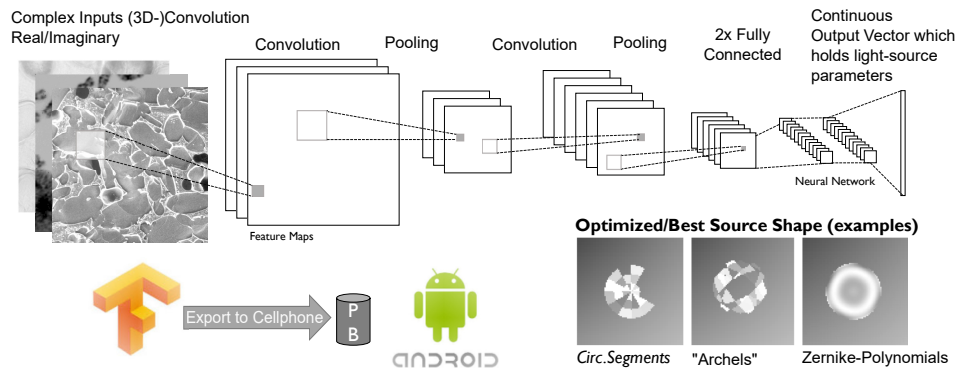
Complex Inputs (3D-)Convolution
Real/Imaginary

Convolution

Pooling

Convolution

Pooling

2x Fully Connected

Continuous Output Vector which holds light-source parameters

Feature Maps

Neural Network

Optimized/Best Source Shape (examples)

Export to Cellphone

P
B

ANDROID

Circ.Segments

"Archels"

Zernike-Polynomials